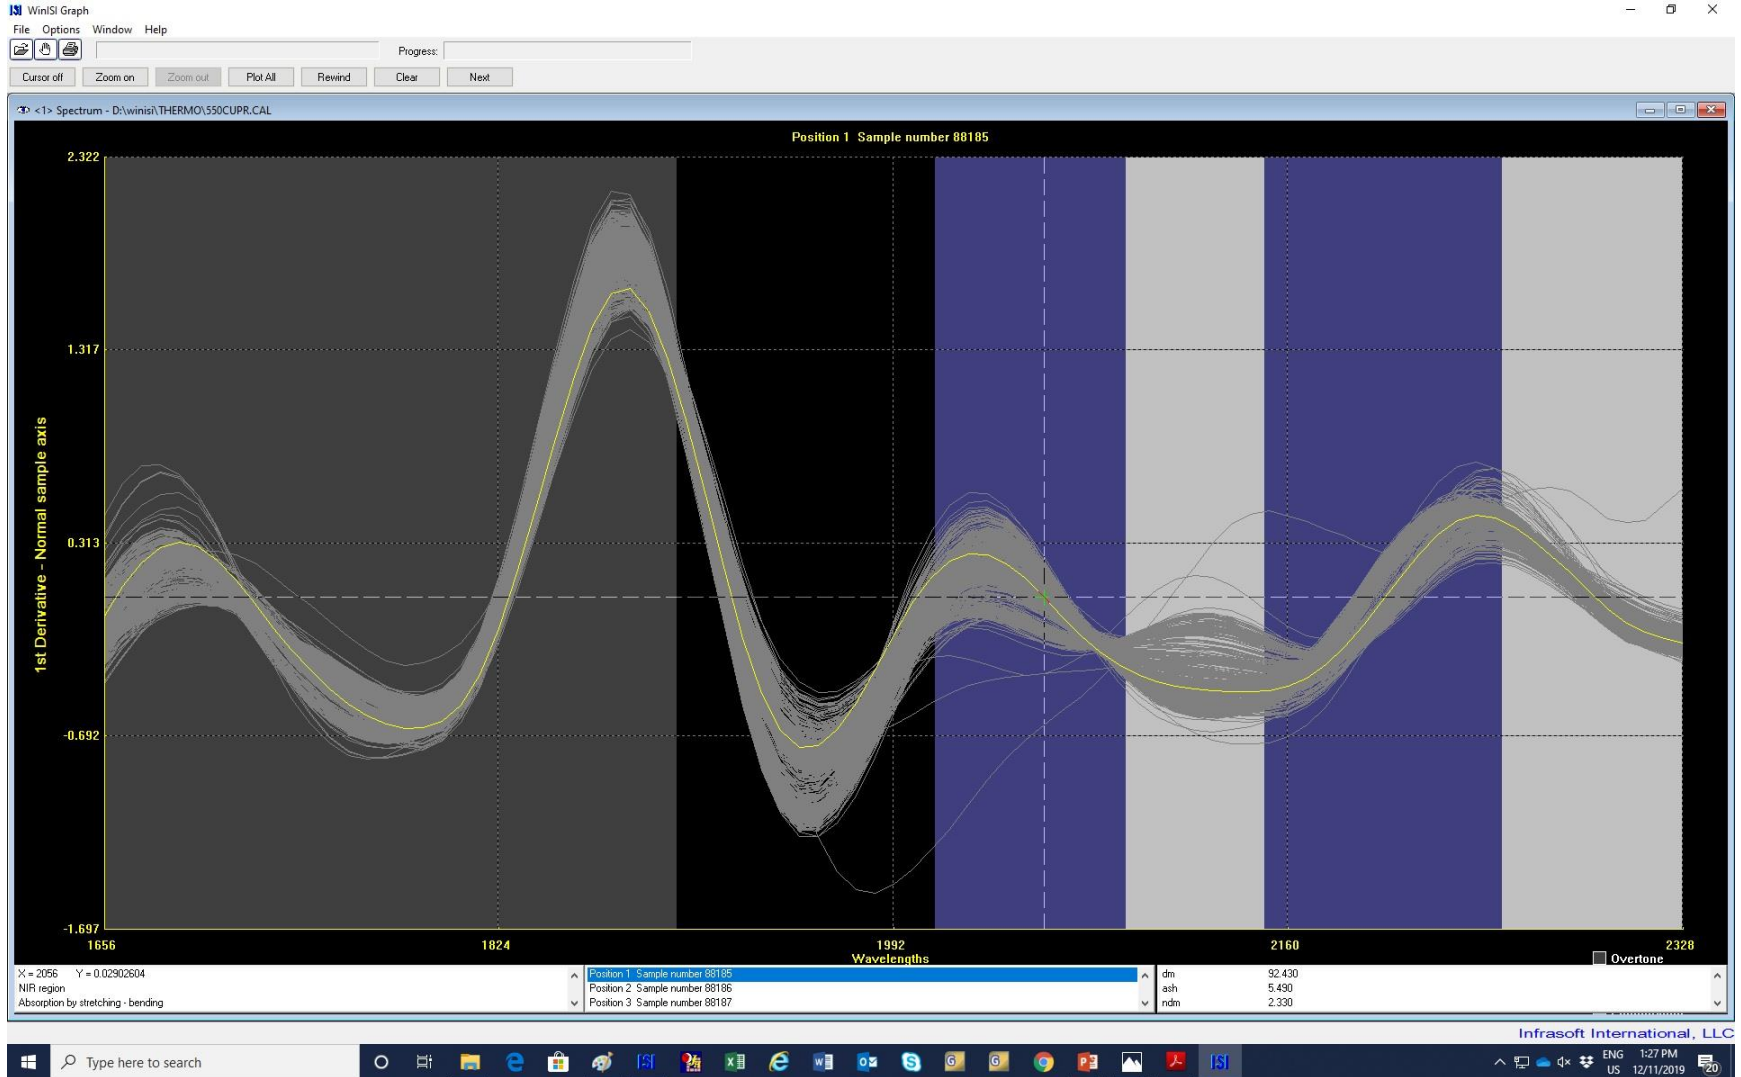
WinISI Graph

File Options Window Help

Progress:

Cursor off Zoom on Zoom out Plot All Rewind Clear Next

<1> Spectrum - D:\winisi\THERMO\550CUPR.CAL

Position 1 Sample number 88185

2.322

1.317

0.313

-0.692

-1.697

1st Derivative - Normal sample axis

1656 1824 1992 2160 2328

Wavelengths

Overtone

X = 2056 Y = 0.02902604
NIR region
Absorption by stretching - bending

Position 1 Sample number 88185
Position 2 Sample number 88186
Position 3 Sample number 88187

| dm | 92.430 |
|---|---|
| ash | 5.490 |
| ndm | 2.330 |

Infrasoft International, LLC

Type here to search

ENG US 1:27 PM 12/11/2019 20